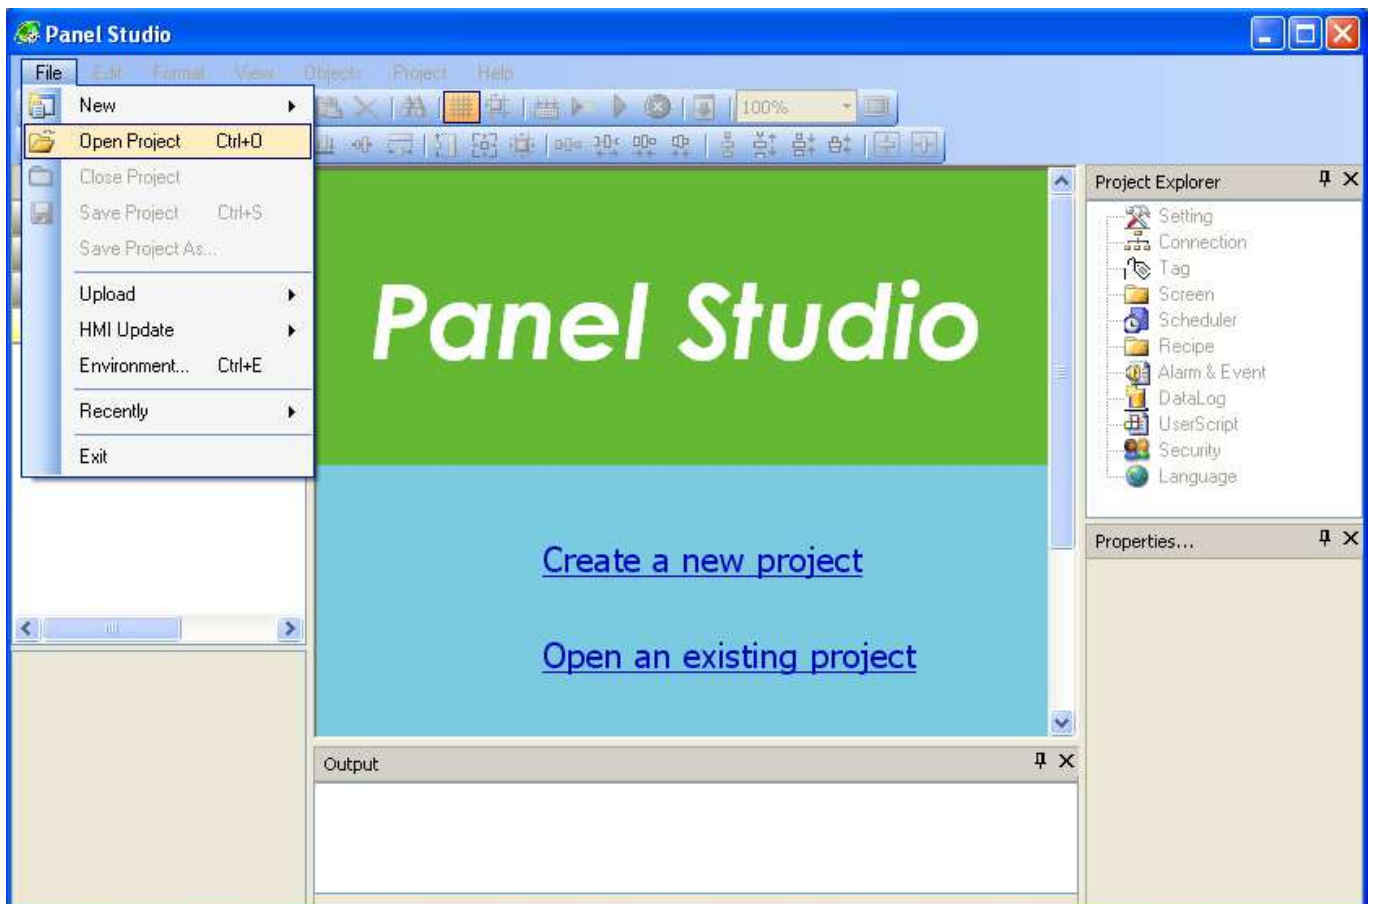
Panel Studio

File Edit Format View Objects Project Help

New
Open Project Ctrl+O
Close Project
Save Project Ctrl+S
Save Project As...
Upload
HMI Update
Environment... Ctrl+E
Recently
Exit

100%

Panel Studio

Create a new project

Open an existing project

Output

Project Explorer
Setting
Connection
Tag
Screen
Scheduler
Recipe
Alarm & Event
DataLog
UserScript
Security
Language

Properties...